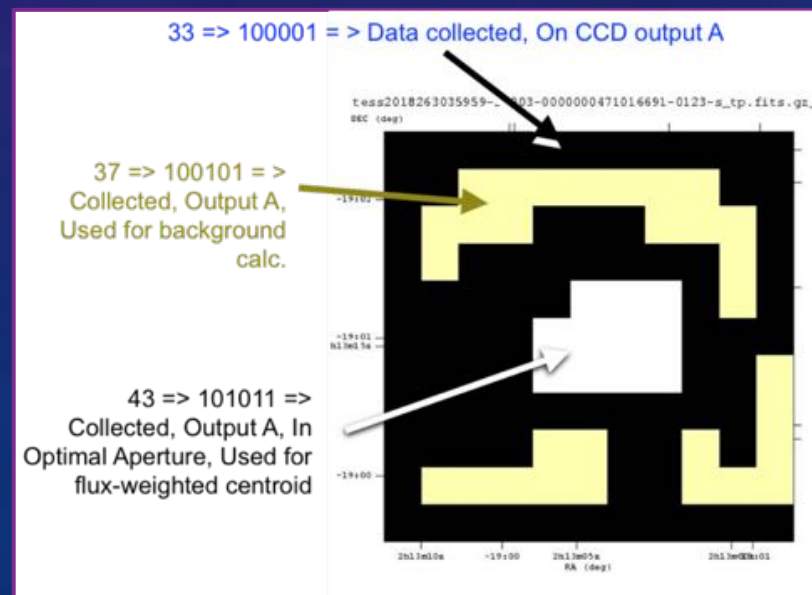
33 => 100001 = > Data collected, On CCD output A

tess2018263035959-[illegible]03-0000000471016691-0123-s_tp.fits.gz

DEC (deg)

37 => 100101 = > Collected, Output A, Used for background calc.

-19:02

-19:01

2h13m15s

43 => 101011 => Collected, Output A, In Optimal Aperture, Used for flux-weighted centroid

-19:00

2h13m10s

-19:00

2h13m05s

2h13m00s

-19:01

RA (deg)